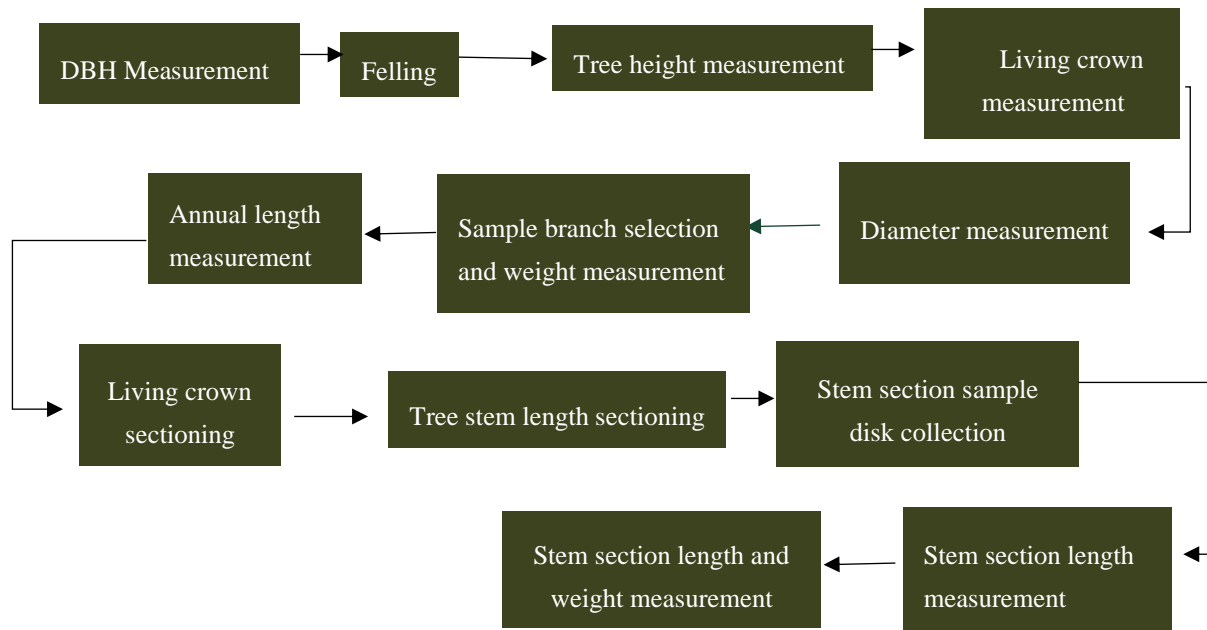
DBH Measurement

Felling

Tree height measurement

Living crown measurement

Diameter measurement

Sample branch selection and weight measurement

Annual length measurement

Living crown sectioning

Tree stem length sectioning

Stem section sample disk collection

Stem section length measurement

Stem section length and weight measurement